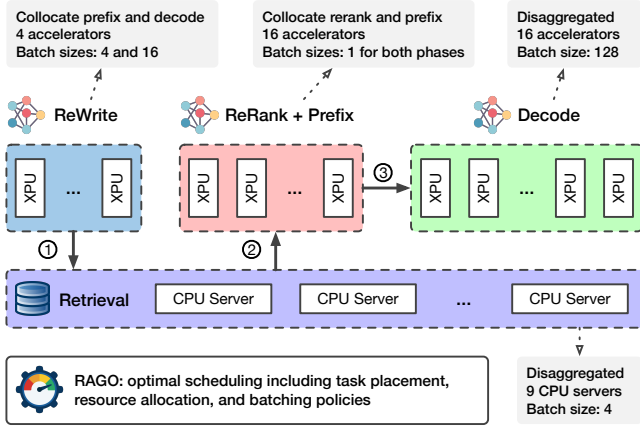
Collocate prefix and decode
4 accelerators
Batch sizes: 4 and 16

Collocate rerank and prefix
16 accelerators
Batch sizes: 1 for both phases

Disaggregated
16 accelerators
Batch size: 128

ReWrite

ReRank + Prefix

Decode

XPU ... XPU

XPU ... XPU

③

XPU XPU ... XPU XPU

①

②

Retrieval

CPU Server

CPU Server

...

CPU Server

RAGO: optimal scheduling including task placement, resource allocation, and batching policies

Disaggregated
9 CPU servers
Batch size: 4